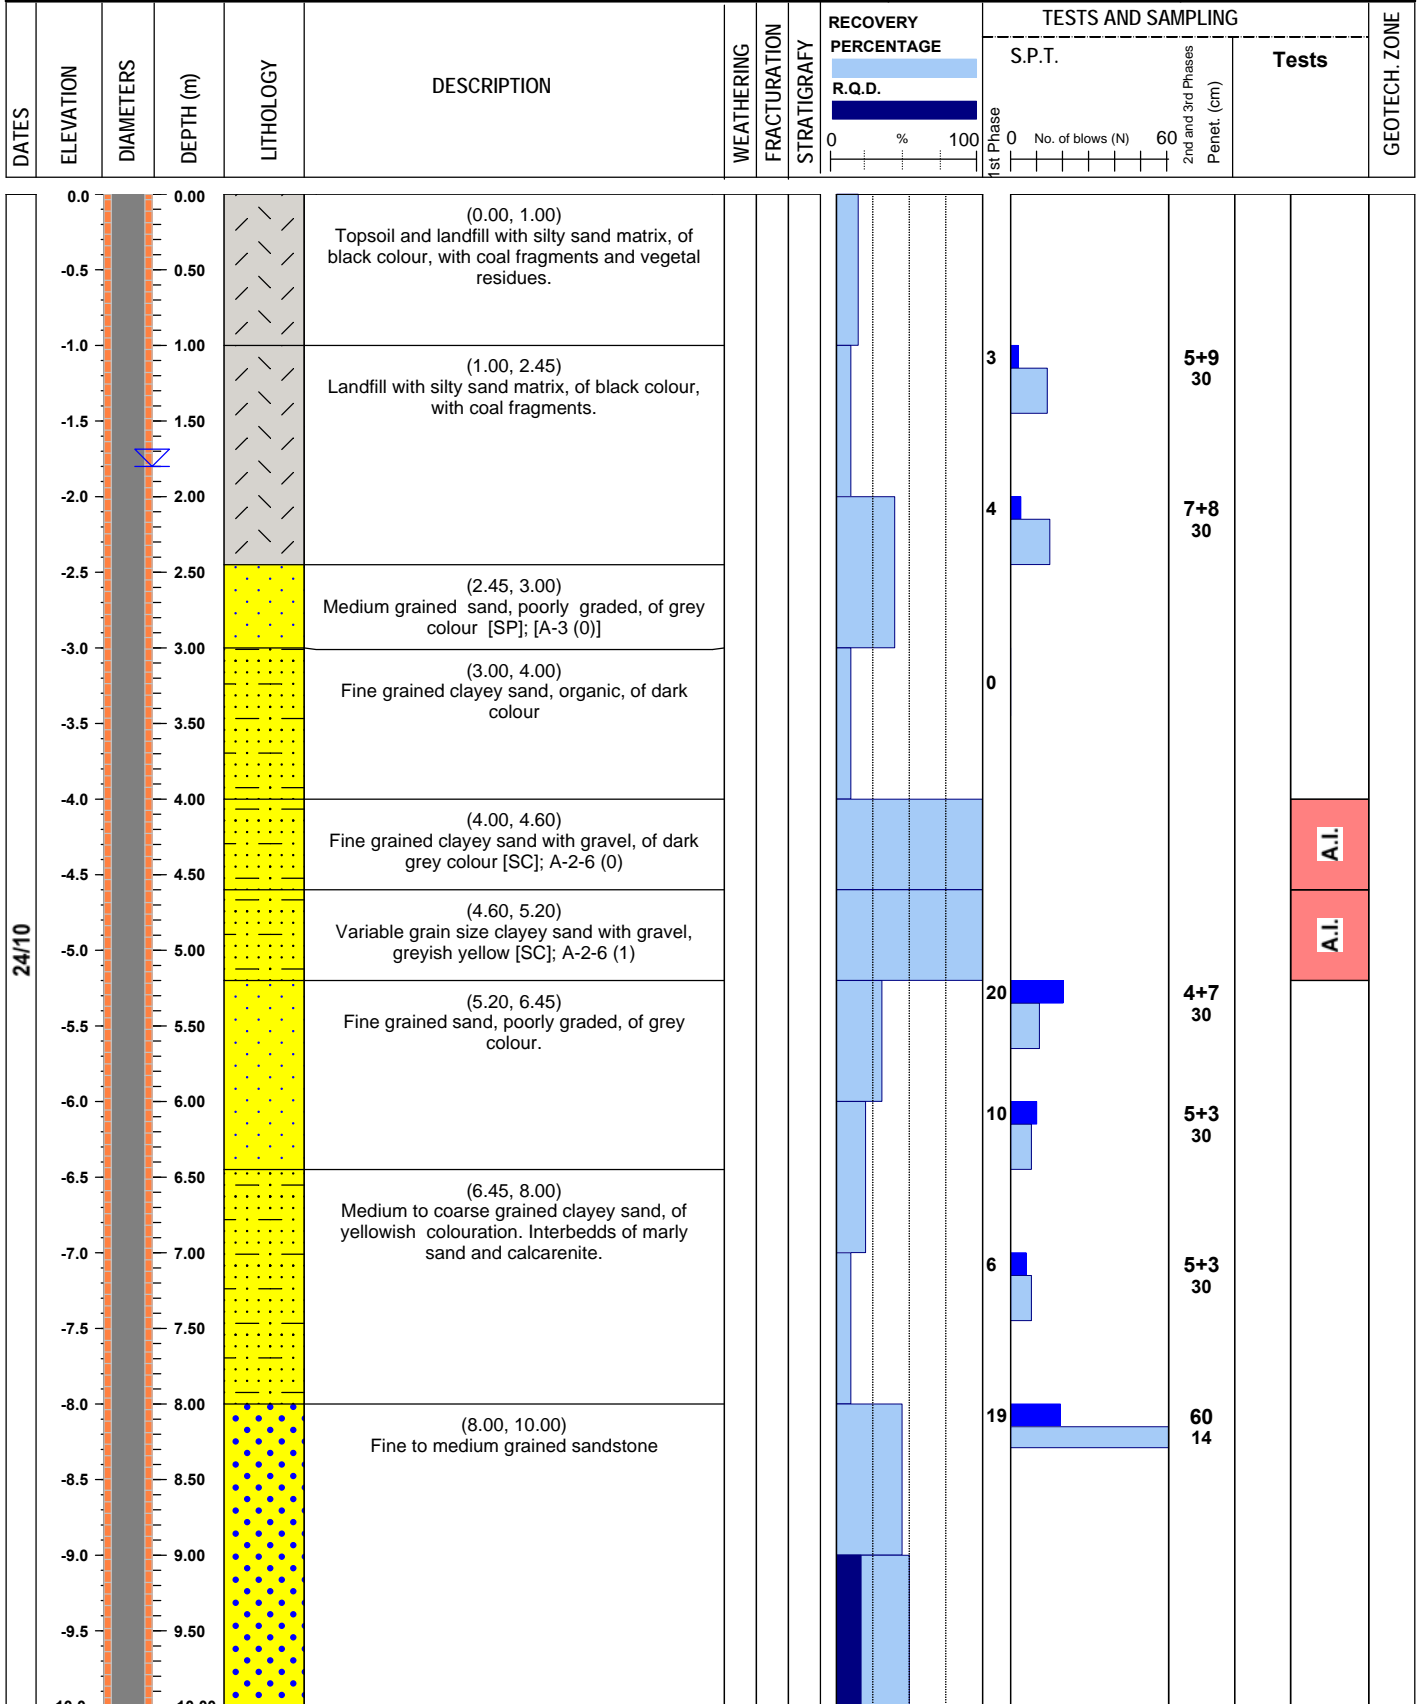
| DATES | ELEVATION | DIAMETERS | DEPTH (m) | LITHOLOGY | DESCRIPTION | WEATHERING | FRACTURATION | STRATIGRAFY | RECOVERY PERCENTAGE / R.Q.D. 0 % 100 | 1st Phase | S.P.T. No. of blows (N) 0 60 | 2nd and 3rd Phases Penet. (cm) | Tests | GEOTECH. ZONE |
|---|---|---|---|---|---|---|---|---|---|---|---|---|---|---|
| | 0.0 | | 0.00 | | (0.00, 1.00) Topsoil and landfill with silty sand matrix, of black colour, with coal fragments and vegetal residues. | | | | | | | | | |
| | -0.5 | | 0.50 | | | | | | | | | | | |
| | -1.0 | | 1.00 | | (1.00, 2.45) Landfill with silty sand matrix, of black colour, with coal fragments. | | | | | 3 | | 5+9 30 | | |
| | -1.5 | | 1.50 | | | | | | | | | | | |
| | -2.0 | | 2.00 | | | | | | | 4 | | 7+8 30 | | |
| | -2.5 | | 2.50 | | (2.45, 3.00) Medium grained sand, poorly graded, of grey colour [SP]; [A-3 (0)] | | | | | | | | | |
| | -3.0 | | 3.00 | | (3.00, 4.00) Fine grained clayey sand, organic, of dark colour | | | | | 0 | | | | |
| | -3.5 | | 3.50 | | | | | | | | | | | |
| | -4.0 | | 4.00 | | (4.00, 4.60) Fine grained clayey sand with gravel, of dark grey colour [SC]; A-2-6 (0) | | | | | | | | A.I. | |
| | -4.5 | | 4.50 | | (4.60, 5.20) Variable grain size clayey sand with gravel, greyish yellow [SC]; A-2-6 (1) | | | | | | | | A.I. | |
| 24/10 | -5.0 | | 5.00 | | | | | | | | | | | |
| | -5.5 | | 5.50 | | (5.20, 6.45) Fine grained sand, poorly graded, of grey colour. | | | | | 20 | | 4+7 30 | | |
| | -6.0 | | 6.00 | | | | | | | 10 | | 5+3 30 | | |
| | -6.5 | | 6.50 | | (6.45, 8.00) Medium to coarse grained clayey sand, of yellowish colouration. Interbedds of marly sand and calcarenite. | | | | | | | | | |
| | -7.0 | | 7.00 | | | | | | | 6 | | 5+3 30 | | |
| | -7.5 | | 7.50 | | | | | | | | | | | |
| | -8.0 | | 8.00 | | (8.00, 10.00) Fine to medium grained sandstone | | | | | 19 | | 60 14 | | |
| | -8.5 | | 8.50 | | | | | | | | | | | |
| | -9.0 | | 9.00 | | | | | | | | | | | |
| | -9.5 | | 9.50 | | | | | | | | | | | |